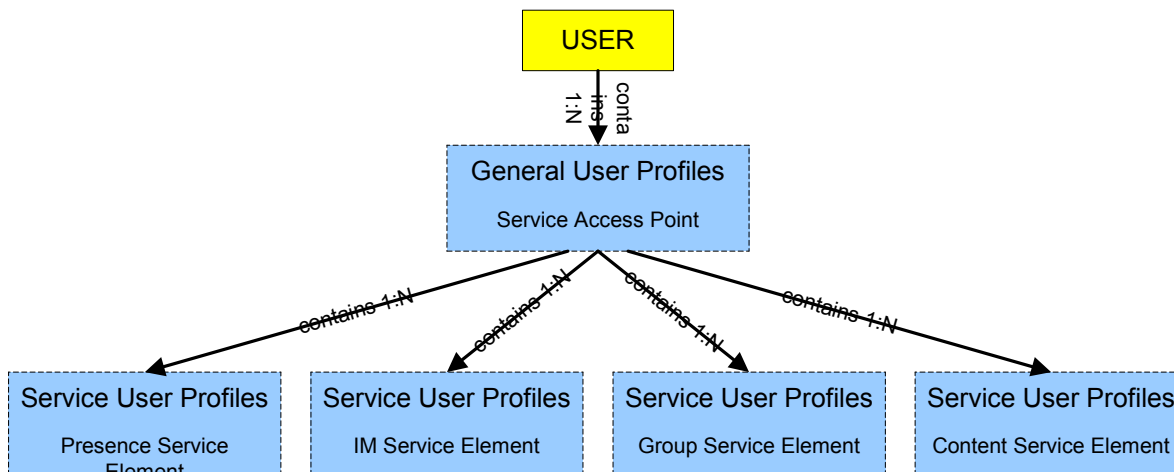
USER

contains 1:N

General User Profiles

Service Access Point

contains 1:N

contains 1:N

contains 1:N

contains 1:N

Service User Profiles

Presence Service Element

Service User Profiles

IM Service Element

Service User Profiles

Group Service Element

Service User Profiles

Content Service Element